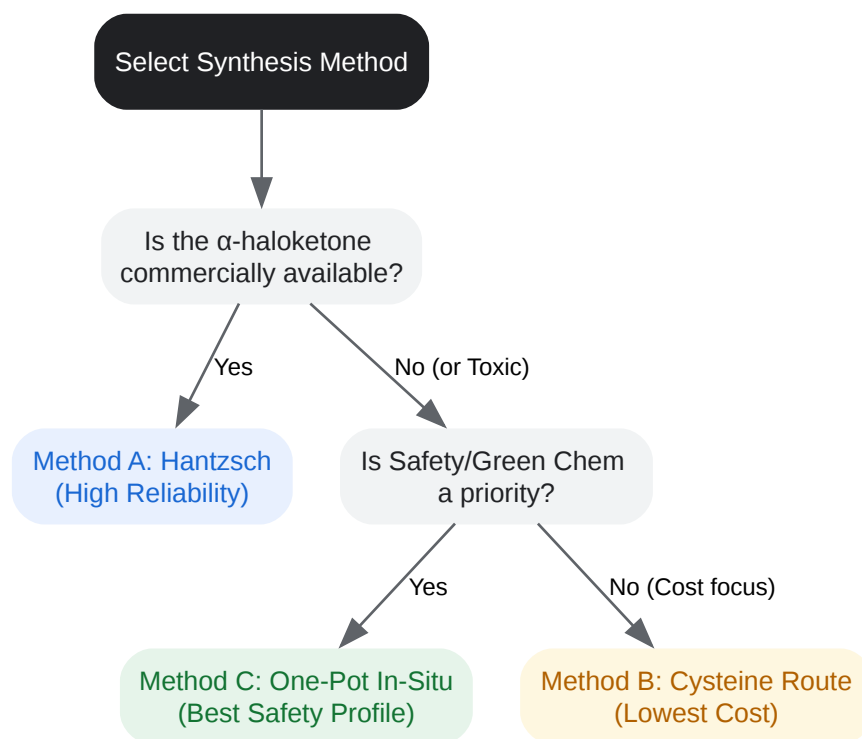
Select Synthesis Method

Is the α-haloketone commercially available?

Yes

No (or Toxic)

Method A: Hantzsch (High Reliability)

Is Safety/Green Chem a priority?

Yes

No (Cost focus)

Method C: One-Pot In-Situ (Best Safety Profile)

Method B: Cysteine Route (Lowest Cost)